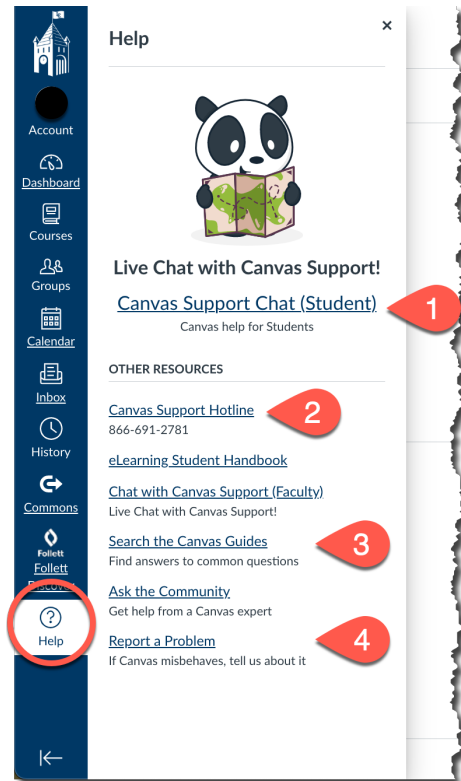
Account
Dashboard
Courses
Groups
Calendar
Inbox
History
Commons
Follett
Follett
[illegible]
Help

Help
×

Live Chat with Canvas Support!
Canvas Support Chat (Student)
Canvas help for Students
1

OTHER RESOURCES
Canvas Support Hotline
866-691-2781
2
eLearning Student Handbook
Chat with Canvas Support (Faculty)
Live Chat with Canvas Support!
Search the Canvas Guides
Find answers to common questions
3
Ask the Community
Get help from a Canvas expert
Report a Problem
If Canvas misbehaves, tell us about it
4